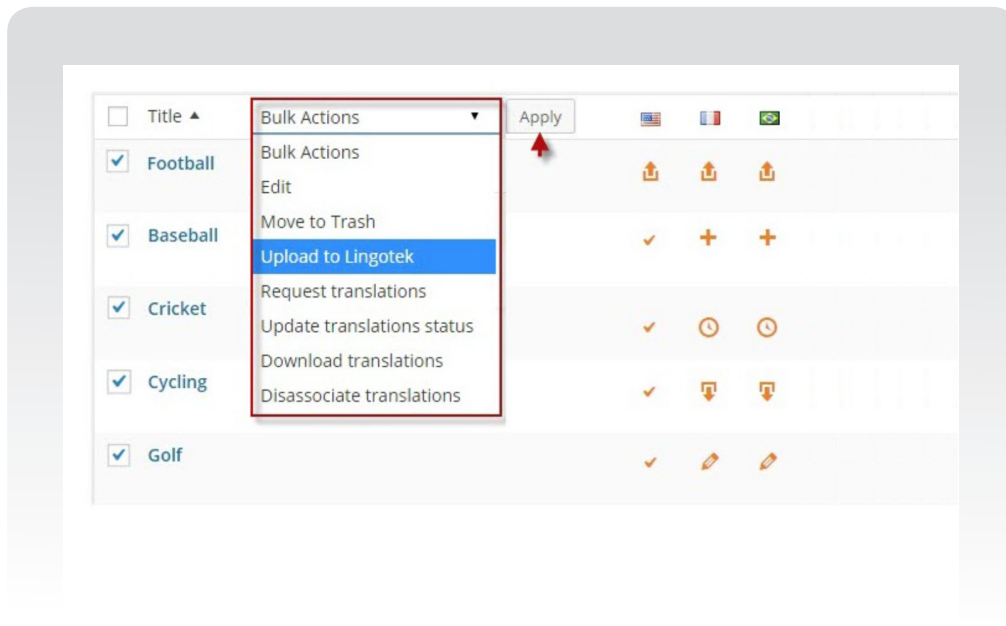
Title ▲

Bulk Actions ▾

Apply

Bulk Actions
Edit
Move to Trash
Upload to Lingotek
Request translations
Update translations status
Download translations
Disassociate translations

Football

Baseball

Cricket

Cycling

Golf